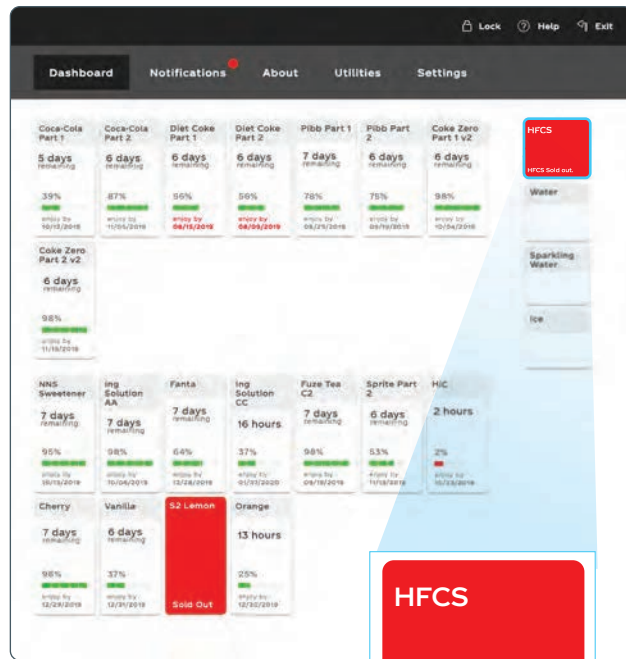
Lock Help Exit

Dashboard Notifications About Utilities Settings

Coca-Cola Part 1
5 days remaining
39%
enjoy by 10/12/2019

Coca-Cola Part 2
6 days remaining
87%
enjoy by 11/05/2019

Diet Coke Part 1
6 days remaining
56%
enjoy by 08/15/2019

Diet Coke Part 2
6 days remaining
56%
enjoy by 08/09/2019

Pibb Part 1
7 days remaining
78%
enjoy by 09/25/2019

Pibb Part 2
6 days remaining
75%
enjoy by 09/19/2019

Coke Zero Part 1 v2
6 days remaining
98%
enjoy by 10/04/2019

Coke Zero Part 2 v2
6 days remaining
98%
enjoy by 11/10/2019

NNS Sweetener
7 days remaining
95%
enjoy by 10/15/2019

ing Solution AA
7 days remaining
98%
enjoy by 10/04/2019

Fanta
7 days remaining
64%
enjoy by 12/28/2019

ing Solution CC
16 hours
37%
enjoy by 01/31/2020

Fuze Tea C2
7 days remaining
98%
enjoy by 09/19/2019

Sprite Part 2
6 days remaining
53%
enjoy by 11/18/2019

HiC
2 hours
2%
enjoy by 10/13/2019

Cherry
7 days remaining
98%
enjoy by 12/29/2019

Vanilla
6 days remaining
37%
enjoy by 12/31/2019

S2 Lemon
Sold Out

Orange
13 hours
25%
enjoy by 12/30/2019

HFCS
HFCS Sold out.

Water

Sparkling Water

Ice

HFCS